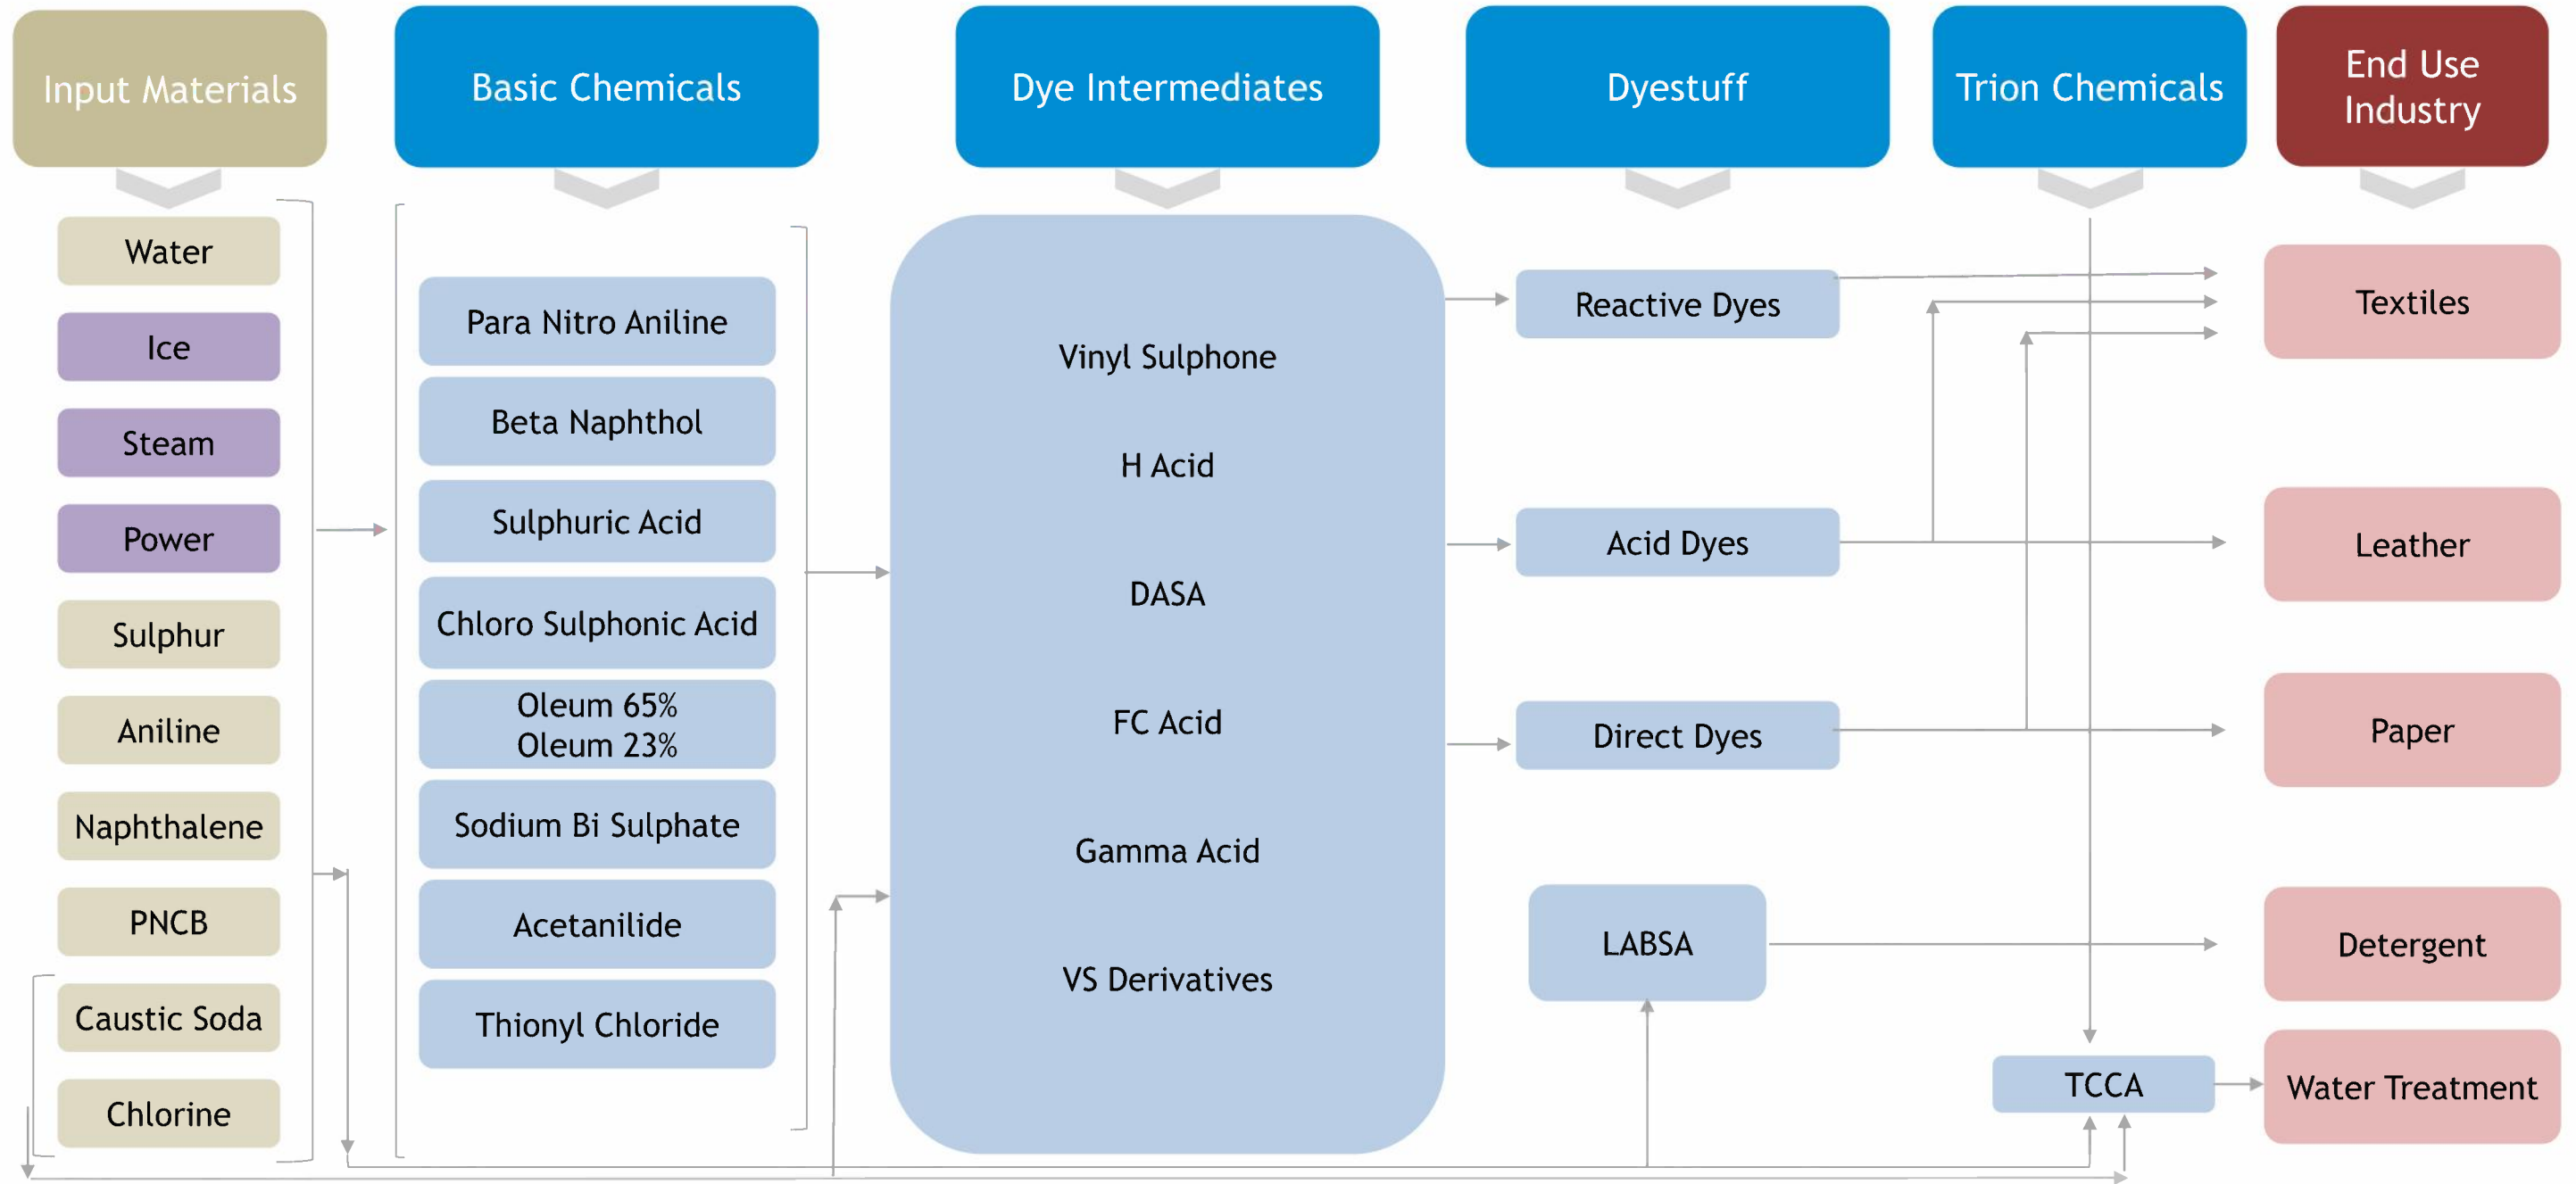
Input Materials

Basic Chemicals

Dye Intermediates

Dyestuff

Trion Chemicals

End Use Industry

Water

Ice

Steam

Power

Sulphur

Aniline

Naphthalene

PNCB

Caustic Soda

Chlorine

Para Nitro Aniline

Beta Naphthol

Sulphuric Acid

Chloro Sulphonic Acid

Oleum 65%
Oleum 23%

Sodium Bi Sulphate

Acetanilide

Thionyl Chloride

Vinyl Sulphone

H Acid

DASA

FC Acid

Gamma Acid

VS Derivatives

Reactive Dyes

Acid Dyes

Direct Dyes

LABSA

TCCA

Textiles

Leather

Paper

Detergent

Water Treatment